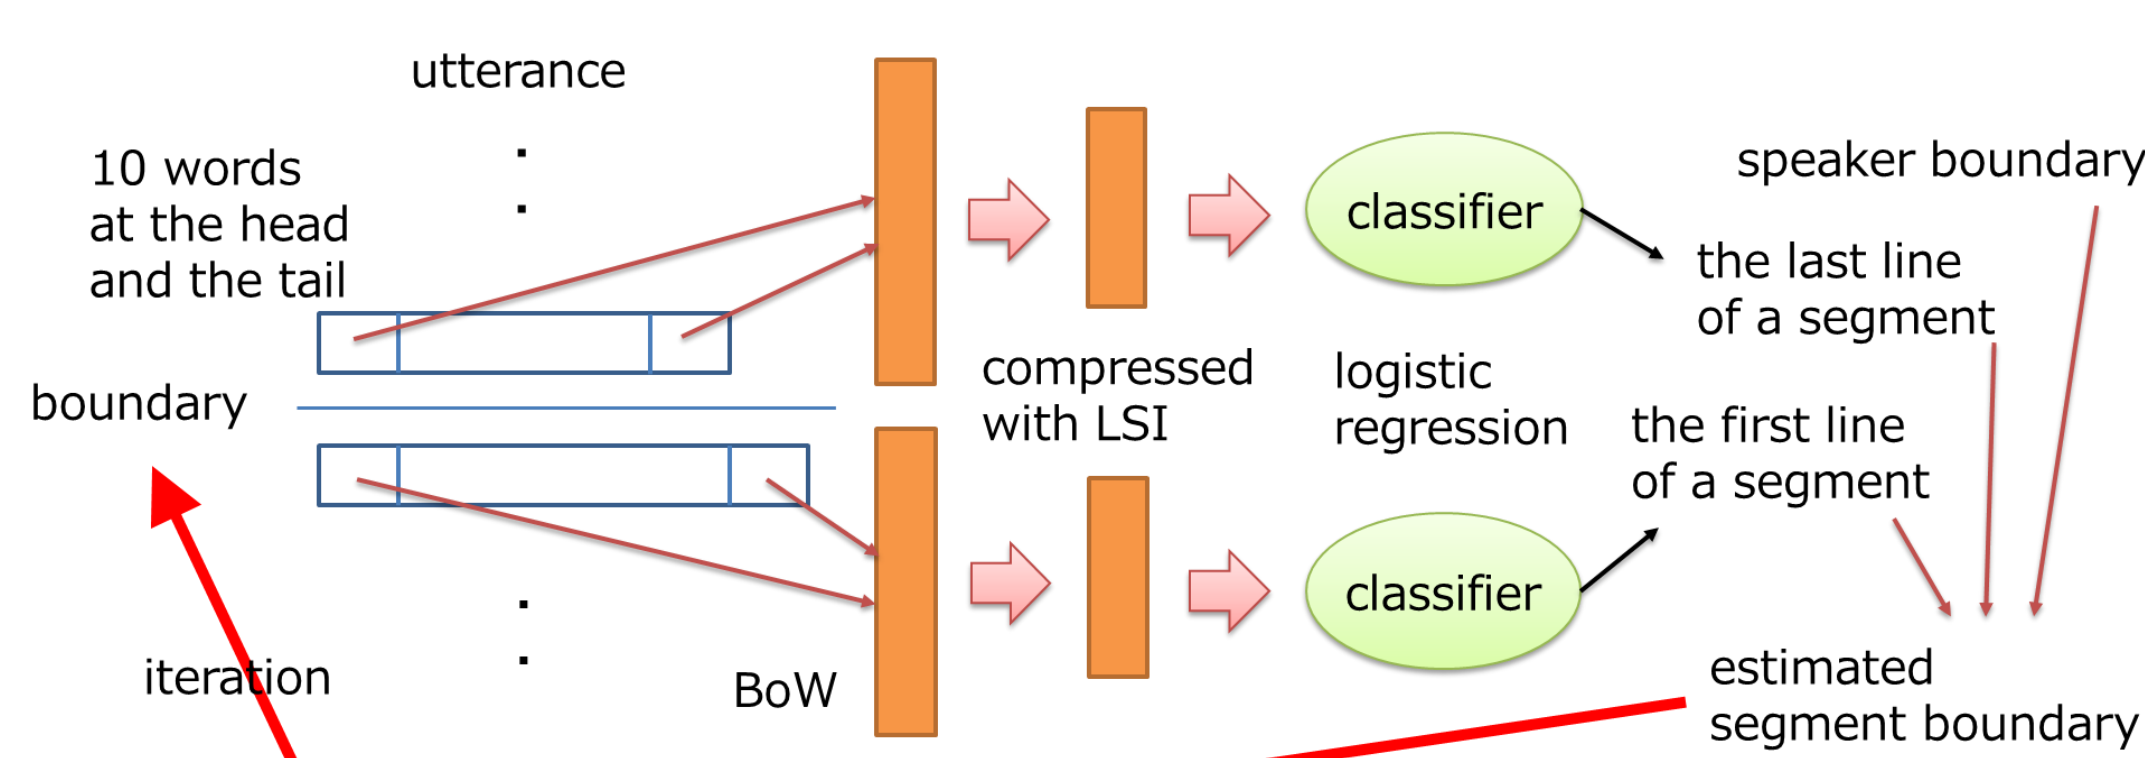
utterance

10 words at the head and the tail

boundary

iteration

BoW

compressed with LSI

classifier

classifier

logistic regression

speaker boundary

the last line of a segment

the first line of a segment

estimated segment boundary